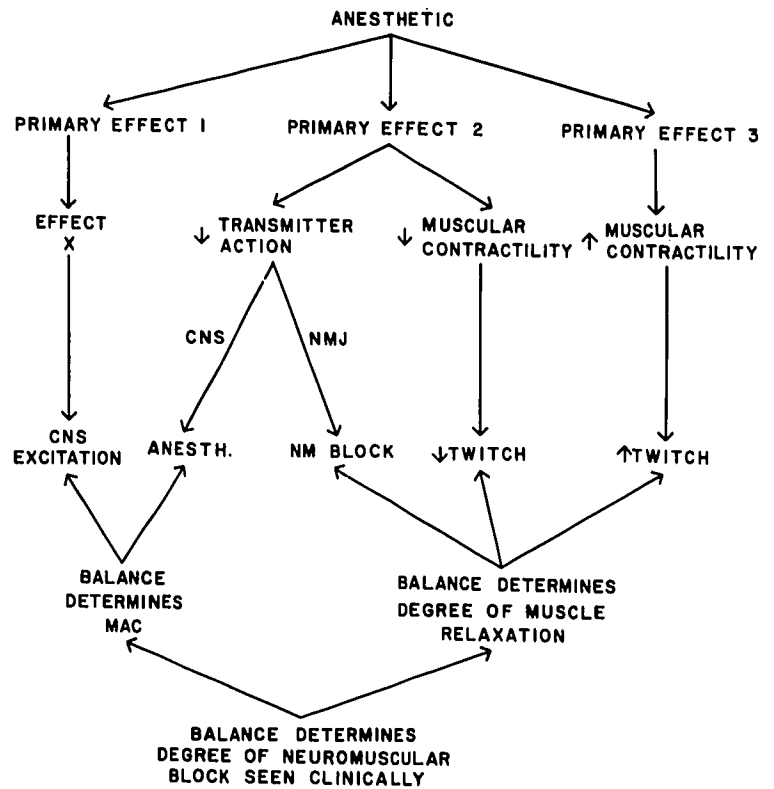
ANESTHETIC

PRIMARY EFFECT 1

PRIMARY EFFECT 2

PRIMARY EFFECT 3

EFFECT X

↓ TRANSMITTER ACTION

↓ MUSCULAR CONTRACTILITY

↑ MUSCULAR CONTRACTILITY

CNS

NMJ

CNS EXCITATION

ANESTH.

NM BLOCK

↓TWITCH

↑TWITCH

BALANCE DETERMINES MAC

BALANCE DETERMINES DEGREE OF MUSCLE RELAXATION

BALANCE DETERMINES DEGREE OF NEUROMUSCULAR BLOCK SEEN CLINICALLY